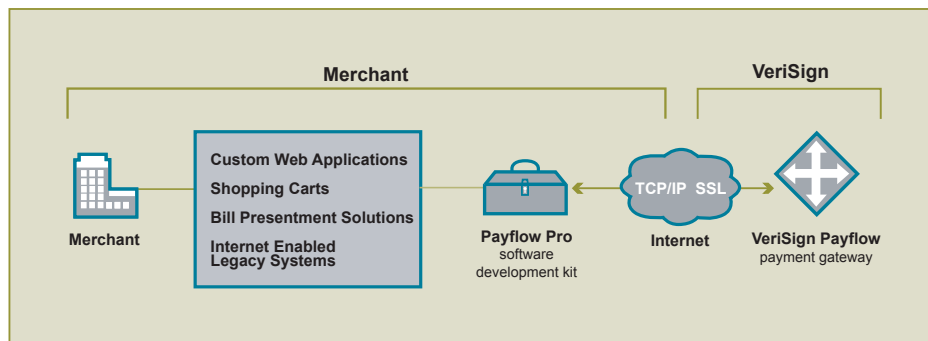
Merchant

VeriSign

Merchant

Custom Web Applications
Shopping Carts
Bill Presentment Solutions
Internet Enabled Legacy Systems

Payflow Pro
software development kit

TCP/IP SSL

Internet

VeriSign Payflow
payment gateway